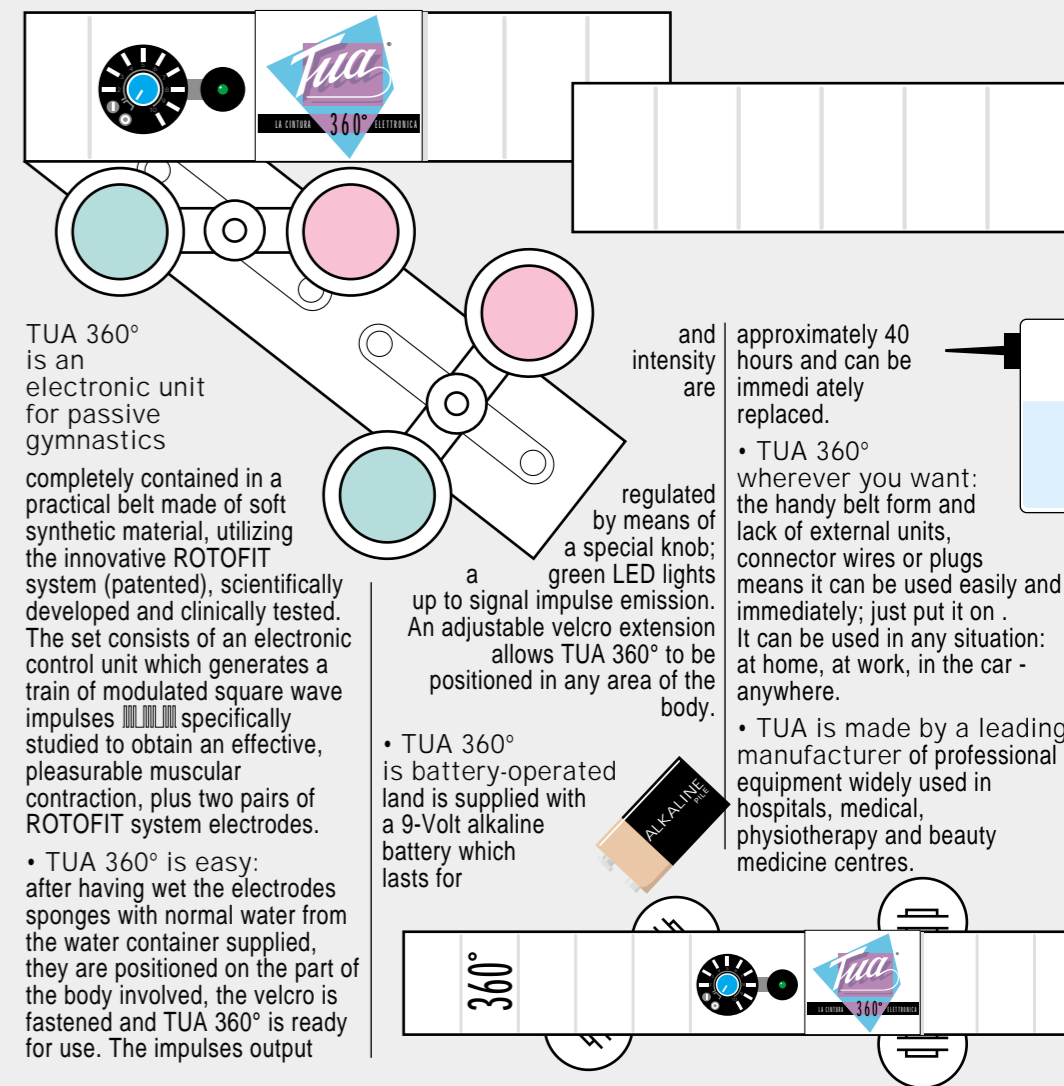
Tua
LA CINTURA 360° ELETTRONICA

TUA 360° is an electronic unit for passive gymnastics

completely contained in a practical belt made of soft synthetic material, utilizing the innovative ROTOFIT system (patented), scientifically developed and clinically tested. The set consists of an electronic control unit which generates a train of modulated square wave impulses specifically studied to obtain an effective, pleasurable muscular contraction, plus two pairs of ROTOFIT system electrodes.

• TUA 360° is easy: after having wet the electrodes sponges with normal water from the water container supplied, they are positioned on the part of the body involved, the velcro is fastened and TUA 360° is ready for use. The impulses output

and intensity are regulated by means of a special knob; a green LED lights up to signal impulse emission. An adjustable velcro extension allows TUA 360° to be positioned in any area of the body.

• TUA 360° is battery-operated land is supplied with a 9-Volt alkaline battery which lasts for

ALKALINE PILE

approximately 40 hours and can be immedi ately replaced.

• TUA 360° wherever you want: the handy belt form and lack of external units, connector wires or plugs means it can be used easily and immediately; just put it on . It can be used in any situation: at home, at work, in the car - anywhere.

• TUA is made by a leading manufacturer of professional equipment widely used in hospitals, medical, physiotherapy and beauty medicine centres.

360°

Tua
LA CINTURA 360° ELETTRONICA